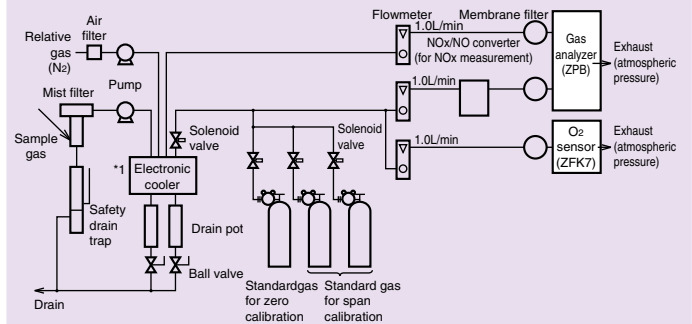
Relative gas ($N_2$)

Air filter

Pump

Mist filter

Sample gas

Safety drain trap

Drain

Flowmeter

Membrane filter

1.0L/min

NOx/NO converter (for NOx measurement)

Gas analyzer (ZPB)

Exhaust (atmospheric pressure)

1.0L/min

1.0L/min

$O_2$ sensor (ZFK7)

Exhaust (atmospheric pressure)

Solenoid valve

Solenoid valve

*1 Electronic cooler

Drain pot

Ball valve

Standardgas for zero calibration

Standard gas for span calibration